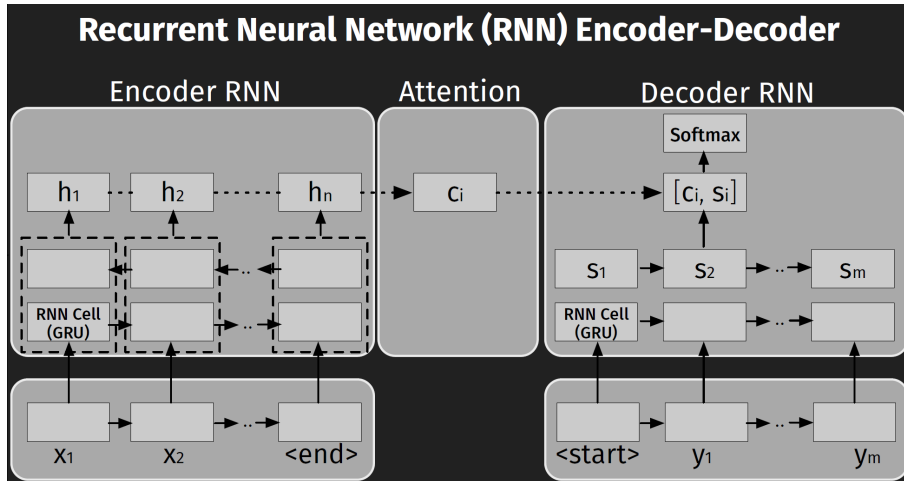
Recurrent Neural Network (RNN) Encoder-Decoder

Encoder RNN

Attention

Decoder RNN

Softmax

$h_1$ $h_2$ $h_n$

$c_i$

$[c_i, s_i]$

$s_1$ $s_2$ $s_m$

RNN Cell (GRU)

RNN Cell (GRU)

$x_1$ $x_2$ <end>

<start> $y_1$ $y_m$